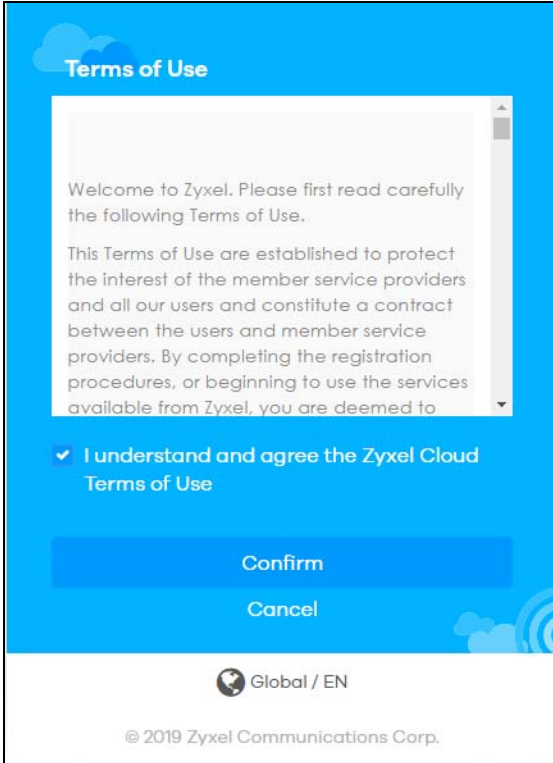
Terms of Use

Welcome to Zyxel. Please first read carefully the following Terms of Use.

This Terms of Use are established to protect the interest of the member service providers and all our users and constitute a contract between the users and member service providers. By completing the registration procedures, or beginning to use the services available from Zyxel, you are deemed to

I understand and agree the Zyxel Cloud Terms of Use

Confirm

Cancel

Global / EN

© 2019 Zyxel Communications Corp.